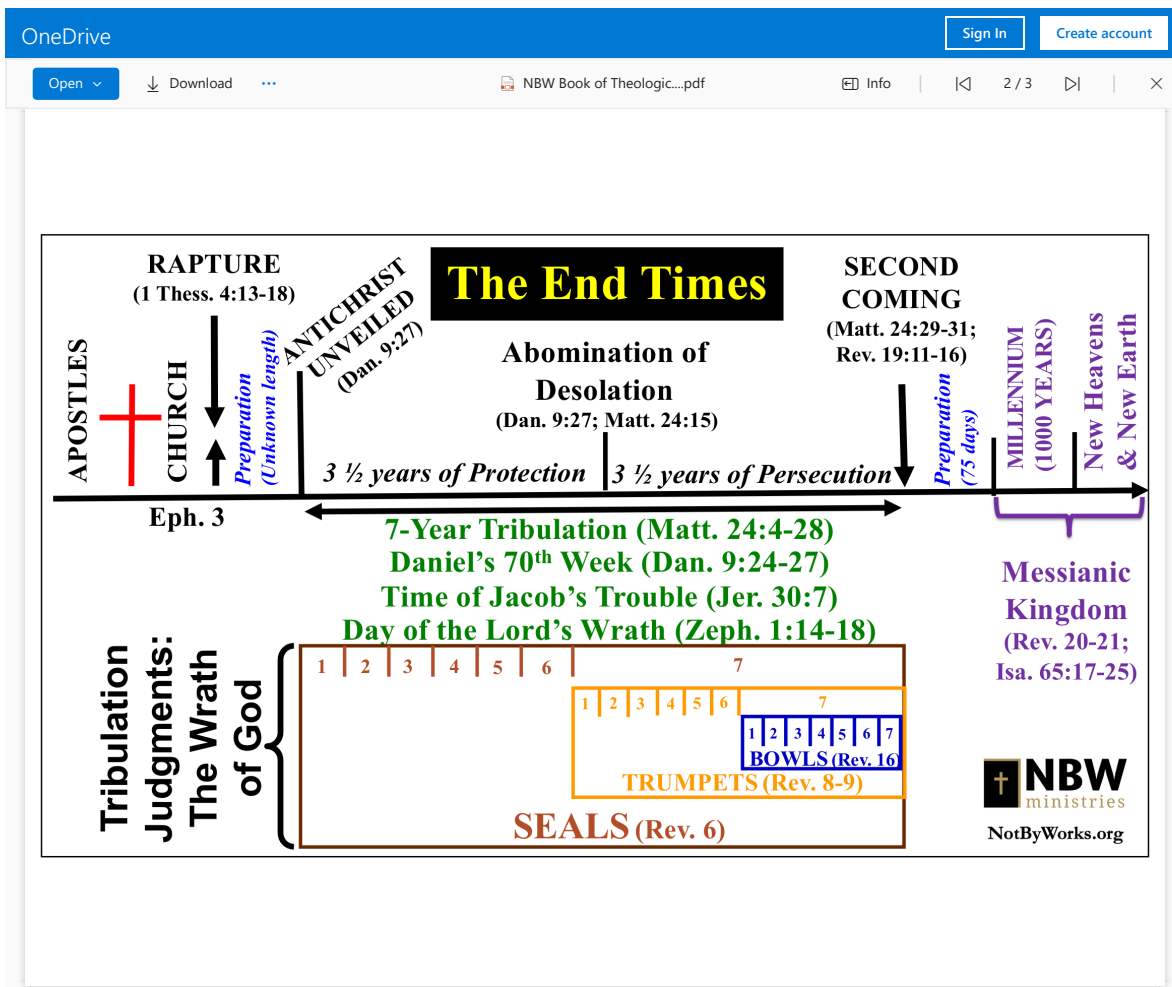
OneDrive
Sign In
Create account
Open
Download
···
NBW Book of Theologic....pdf
Info
2 / 3

RAPTURE
(1 Thess. 4:13-18)

The End Times

SECOND COMING
(Matt. 24:29-31; Rev. 19:11-16)

ANTICHRIST UNVEILED
(Dan. 9:27)

Abomination of Desolation
(Dan. 9:27; Matt. 24:15)

APOSTLES
CHURCH
Preparation (Unknown length)
3 ½ years of Protection
3 ½ years of Persecution
Preparation (75 days)
MILLENNIUM (1000 YEARS)
New Heavens & New Earth

Eph. 3

7-Year Tribulation (Matt. 24:4-28)
Daniel's 70$^{th}$ Week (Dan. 9:24-27)
Time of Jacob's Trouble (Jer. 30:7)
Day of the Lord's Wrath (Zeph. 1:14-18)

Messianic Kingdom
(Rev. 20-21; Isa. 65:17-25)

Tribulation Judgments: The Wrath of God

1 2 3 4 5 6 7
1 2 3 4 5 6 7
1 2 3 4 5 6 7
BOWLS (Rev. 16)
TRUMPETS (Rev. 8-9)
SEALS (Rev. 6)

NBW ministries
NotByWorks.org